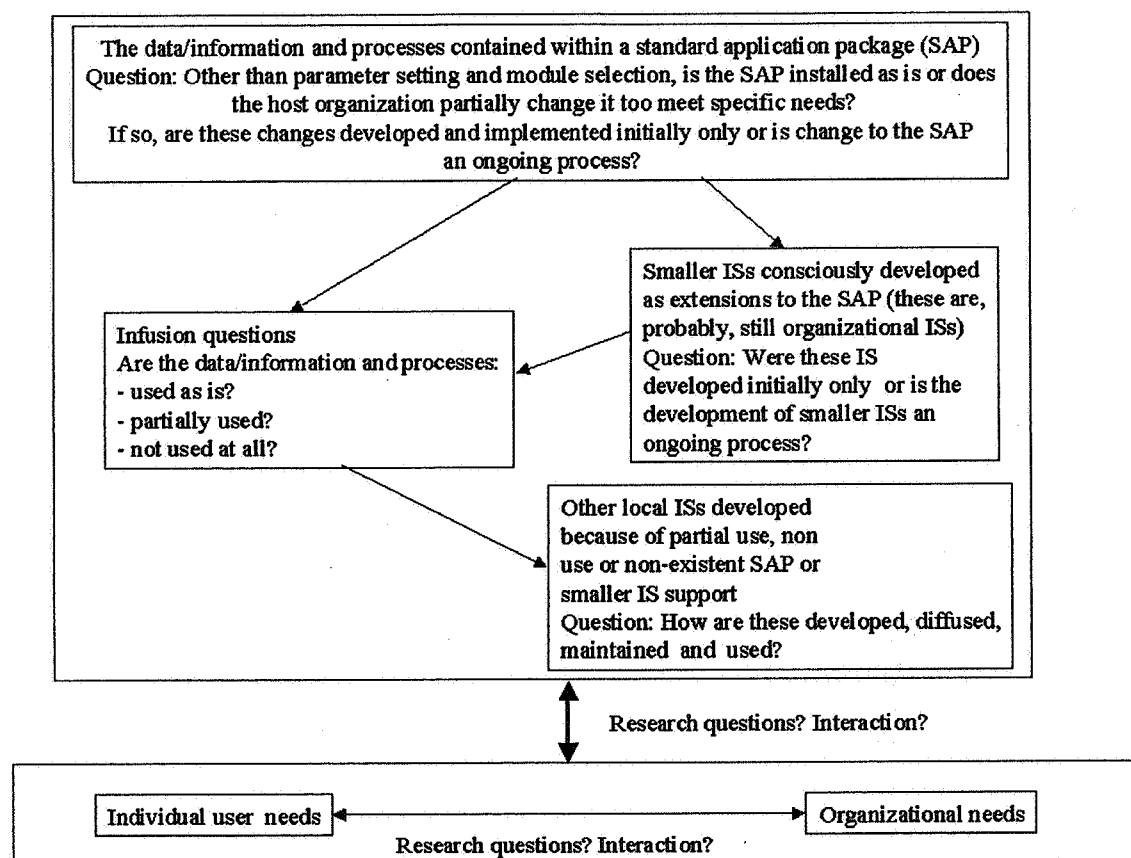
The data/information and processes contained within a standard application package (SAP)
Question: Other than parameter setting and module selection, is the SAP installed as is or does the host organization partially change it too meet specific needs?
If so, are these changes developed and implemented initially only or is change to the SAP an ongoing process?

Smaller ISs consciously developed as extensions to the SAP (these are, probably, still organizational ISs)
Question: Were these IS developed initially only or is the development of smaller ISs an ongoing process?

Infusion questions
Are the data/information and processes:
- used as is?
- partially used?
- not used at all?

Other local ISs developed because of partial use, non use or non-existent SAP or smaller IS support
Question: How are these developed, diffused, maintained and used?

Research questions? Interaction?

Individual user needs

Organizational needs

Research questions? Interaction?